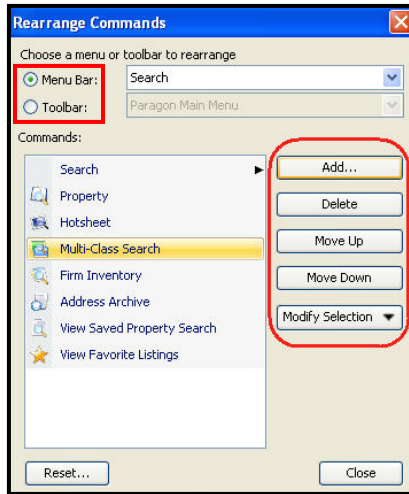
Rearrange Commands

Choose a menu or toolbar to rearrange

Menu Bar: Search

Toolbar: Paragon Main Menu

Commands:

Search

Property

Hotsheet

Multi-Class Search

Firm Inventory

Address Archive

View Saved Property Search

View Favorite Listings

Add...

Delete

Move Up

Move Down

Modify Selection

Reset...

Close